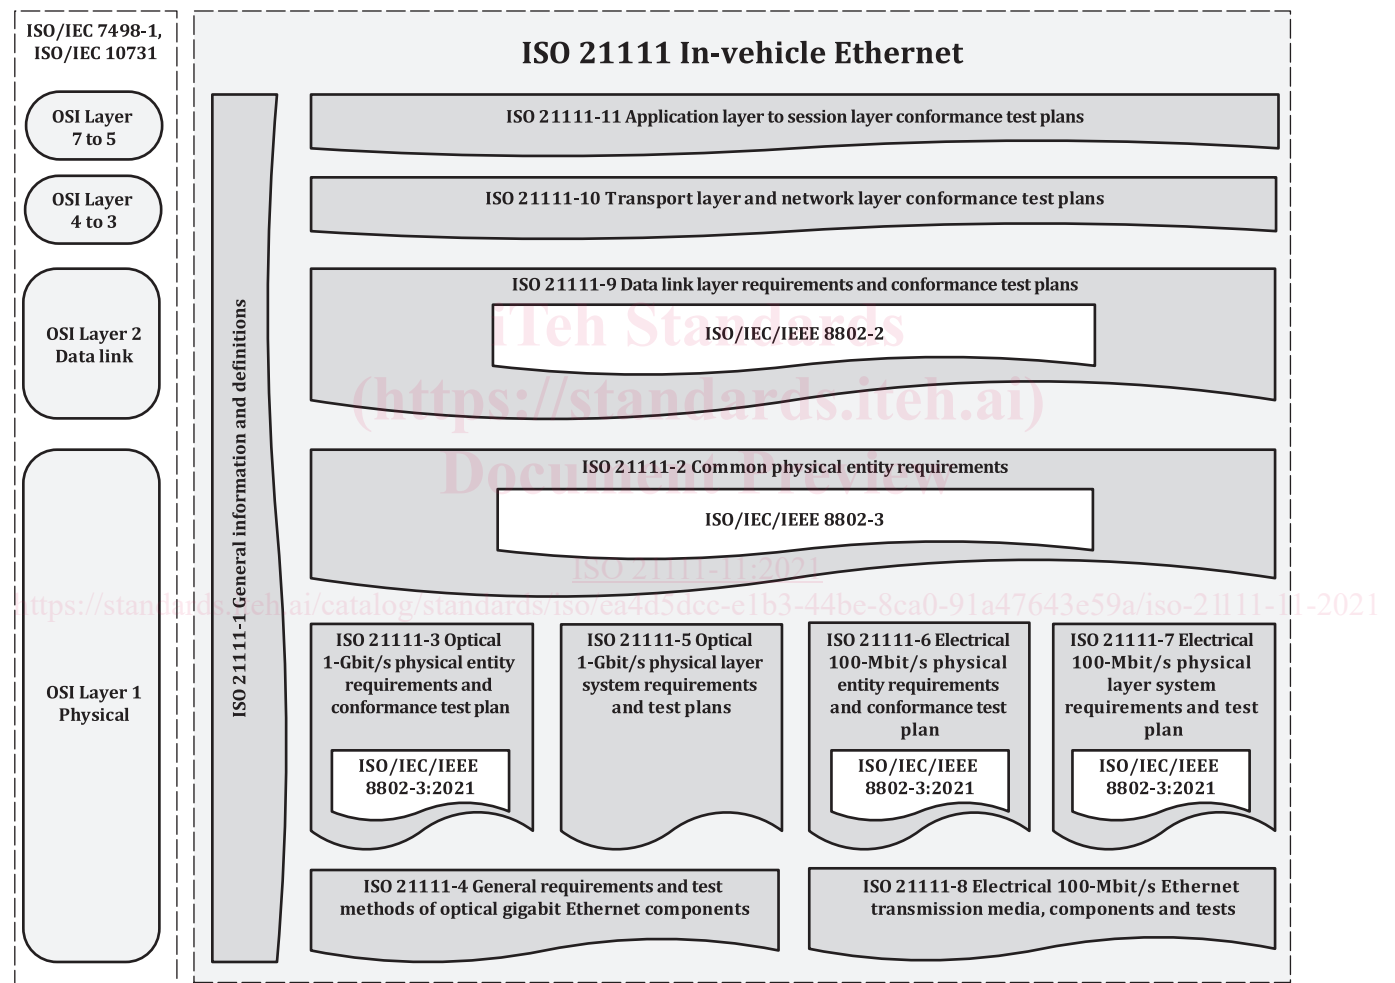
ISO/IEC 7498-1, ISO/IEC 10731

OSI Layer 7 to 5

OSI Layer 4 to 3

OSI Layer 2 Data link

OSI Layer 1 Physical

ISO 21111 In-vehicle Ethernet

ISO 21111-1 General information and definitions

ISO 21111-11 Application layer to session layer conformance test plans

ISO 21111-10 Transport layer and network layer conformance test plans

ISO 21111-9 Data link layer requirements and conformance test plans

ISO/IEC/IEEE 8802-2

iTeh Standards (https://standards.iteh.ai) Document Preview

ISO 21111-2 Common physical entity requirements

ISO/IEC/IEEE 8802-3

ISO 21111-11:2021

https://standards.iteh.ai/catalog/standards/iso/ea4d5dcc-e1b3-44be-8ca0-91a47643e59a/iso-21111-11-2021

ISO 21111-3 Optical 1-Gbit/s physical entity requirements and conformance test plan

ISO/IEC/IEEE 8802-3:2021

ISO 21111-5 Optical 1-Gbit/s physical layer system requirements and test plans

ISO 21111-6 Electrical 100-Mbit/s physical entity requirements and conformance test plan

ISO/IEC/IEEE 8802-3:2021

ISO 21111-7 Electrical 100-Mbit/s physical layer system requirements and test plan

ISO/IEC/IEEE 8802-3:2021

ISO 21111-4 General requirements and test methods of optical gigabit Ethernet components

ISO 21111-8 Electrical 100-Mbit/s Ethernet transmission media, components and tests